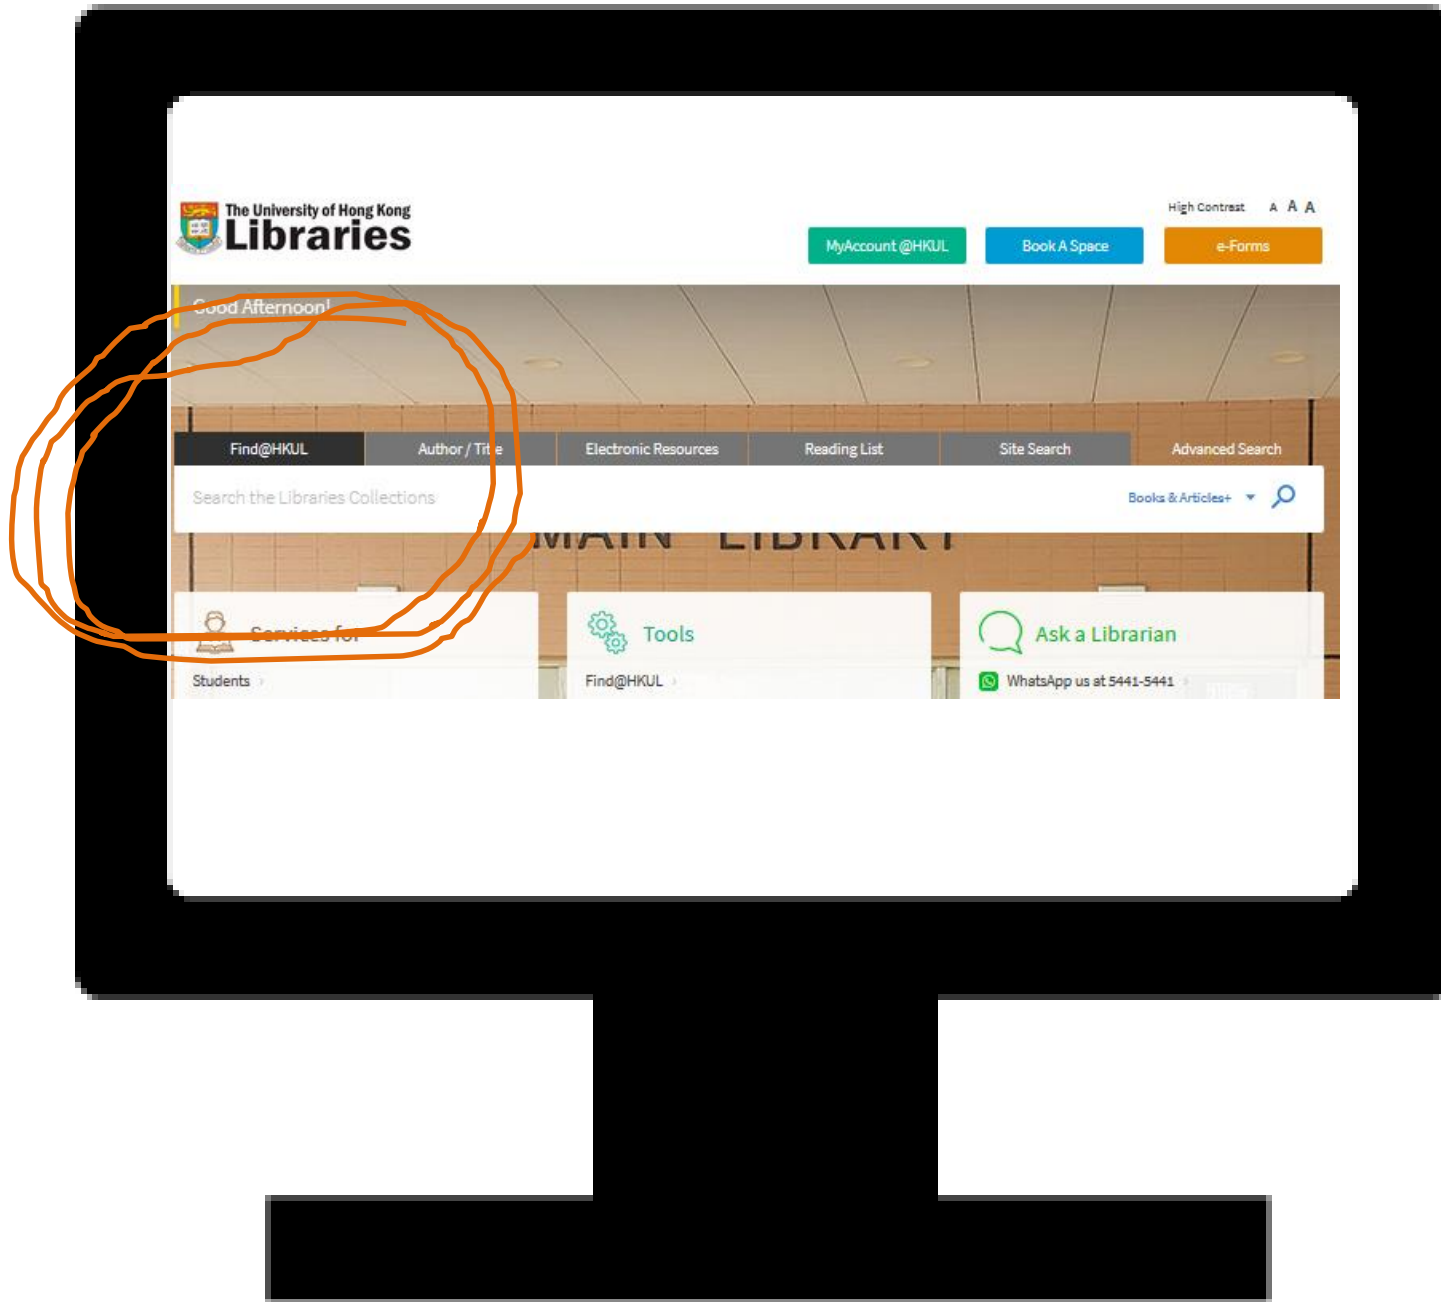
The University of Hong Kong
Libraries

High Contrast A A A

MyAccount @HKUL Book A Space e-Forms

Good Afternoon!

Find@HKUL Author / Title Electronic Resources Reading List Site Search Advanced Search

Search the Libraries Collections

Books & Articles+

MAIN LIBRARY

Services for
Students

Tools
Find@HKUL

Ask a Librarian
WhatsApp us at 5441-5441